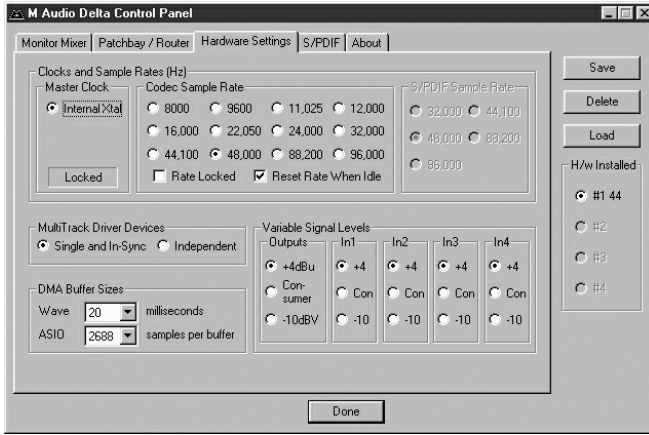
M Audio Delta Control Panel

Monitor Mixer | Patchbay / Router | Hardware Settings | S/PDIF | About

Clocks and Sample Rates (Hz)

Master Clock
Internal Xtal
Locked

Codec Sample Rate
8000 9600 11,025 12,000
16,000 22,050 24,000 32,000
44,100 48,000 88,200 96,000
Rate Locked
Reset Rate When Idle

S/PDIF Sample Rate
32,000 44,100
48,000 88,200
96,000

Save
Delete
Load

H/w Installed
#1 44
#2
#3
#4

MultiTrack Driver Devices
Single and In-Sync Independent

DMA Buffer Sizes
Wave 20 milliseconds
ASIO 2688 samples per buffer

Variable Signal Levels
Outputs
+4dBu
Consumer
-10dBV
In1
+4
Con
-10
In2
+4
Con
-10
In3
+4
Con
-10
In4
+4
Con
-10

Done